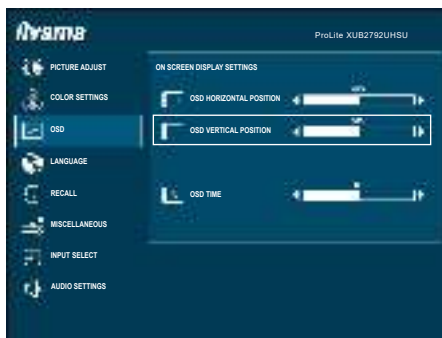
iiyama

ProLite XUB2792UHSU

PICTURE ADJUST

COLOR SETTINGS

OSD

LANGUAGE

RECALL

MISCELLANEOUS

INPUT SELECT

AUDIO SETTINGS

ON SCREEN DISPLAY SETTINGS

OSD HORIZONTAL POSITION

OSD VERTICAL POSITION

OSD TIME